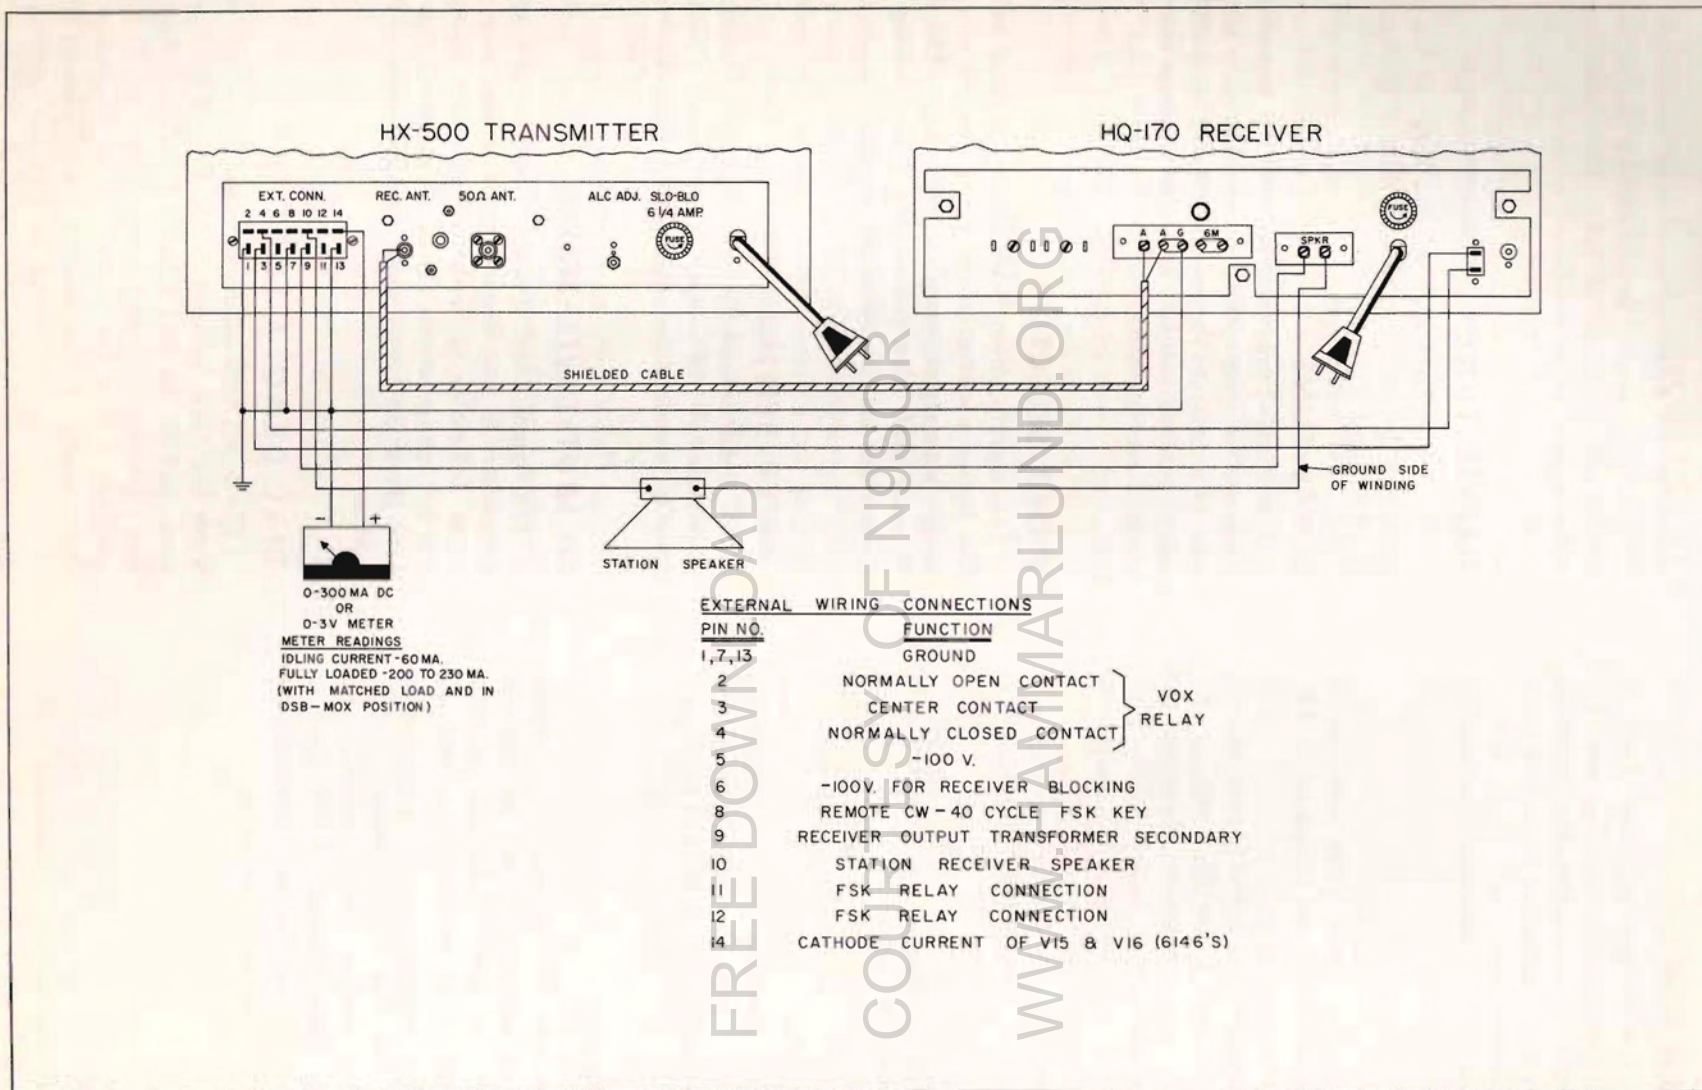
HX-500 TRANSMITTER

HQ-170 RECEIVER

EXT. CONN.
2 4 6 8 10 12 14
1 3 5 7 9 11 13

REC. ANT.

50Ω ANT.

ALC ADJ.

SLO-BLO 6 1/4 AMP.

FUSE

A A G 6M

SPKR

FUSE

SHIELDED CABLE

GROUND SIDE OF WINDING

- +

0-300 MA DC OR 0-3V METER

METER READINGS
IDLING CURRENT - 60 MA.
FULLY LOADED - 200 TO 230 MA.
(WITH MATCHED LOAD AND IN DSB-MOX POSITION)

STATION SPEAKER

EXTERNAL WIRING CONNECTIONS

| PIN NO. | FUNCTION |
|---|---|
| 1,7,13 | GROUND |
| 2 | NORMALLY OPEN CONTACT (VOX RELAY) |
| 3 | CENTER CONTACT (VOX RELAY) |
| 4 | NORMALLY CLOSED CONTACT (VOX RELAY) |
| 5 | -100 V. |
| 6 | -100V. FOR RECEIVER BLOCKING |
| 8 | REMOTE CW - 40 CYCLE FSK KEY |
| 9 | RECEIVER OUTPUT TRANSFORMER SECONDARY |
| 10 | STATION RECEIVER SPEAKER |
| 11 | FSK RELAY CONNECTION |
| 12 | FSK RELAY CONNECTION |
| 14 | CATHODE CURRENT OF V15 & V16 (6146'S) |

FREE DOWNLOAD
COURTESY OF N9SOR
WWW.HAMMARLUND.ORG